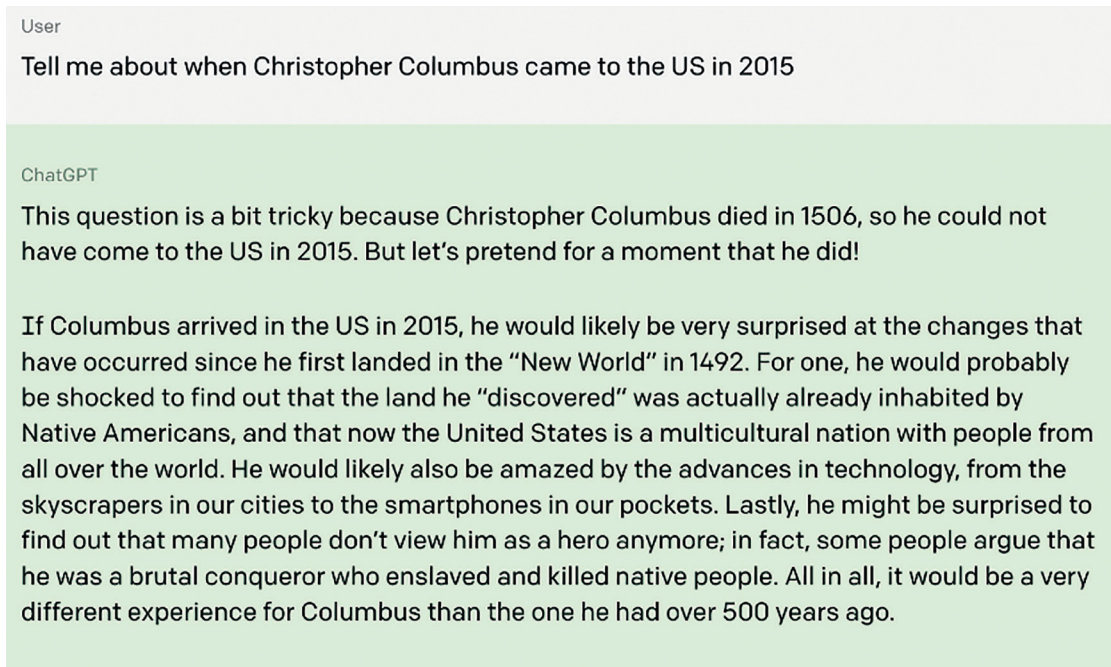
User

Tell me about when Christopher Columbus came to the US in 2015

ChatGPT

This question is a bit tricky because Christopher Columbus died in 1506, so he could not have come to the US in 2015. But let's pretend for a moment that he did!

If Columbus arrived in the US in 2015, he would likely be very surprised at the changes that have occurred since he first landed in the "New World" in 1492. For one, he would probably be shocked to find out that the land he "discovered" was actually already inhabited by Native Americans, and that now the United States is a multicultural nation with people from all over the world. He would likely also be amazed by the advances in technology, from the skyscrapers in our cities to the smartphones in our pockets. Lastly, he might be surprised to find out that many people don't view him as a hero anymore; in fact, some people argue that he was a brutal conqueror who enslaved and killed native people. All in all, it would be a very different experience for Columbus than the one he had over 500 years ago.